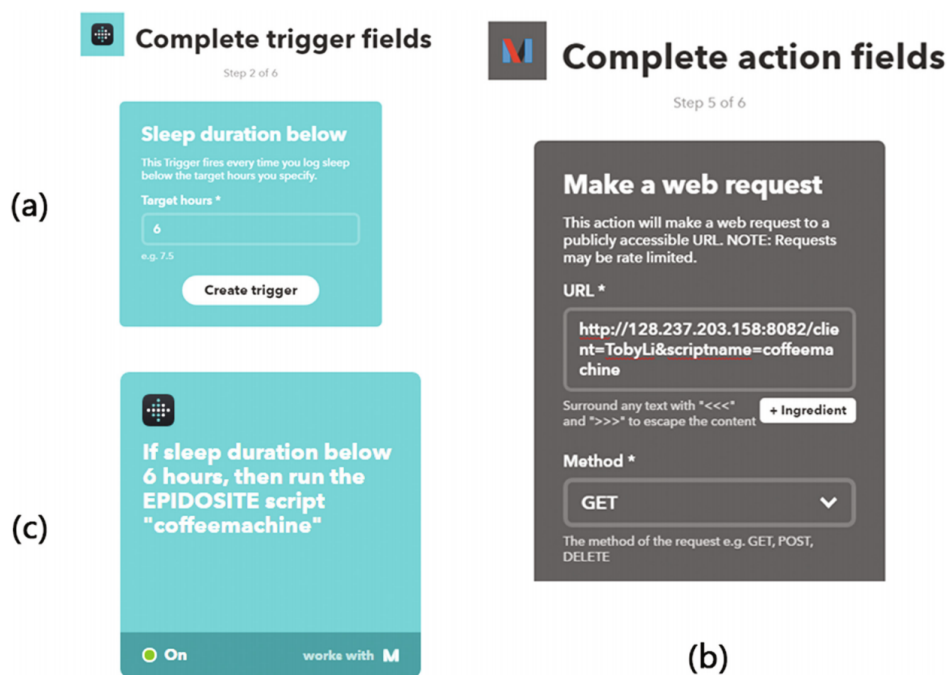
Complete trigger fields

Step 2 of 6

Sleep duration below

This Trigger fires every time you log sleep below the target hours you specify.

Target hours *

6

e.g. 7.5

Create trigger

(a)

If sleep duration below 6 hours, then run the EPIDOSITE script "coffeemachine"

On

works with M

(c)

M Complete action fields

Step 5 of 6

Make a web request

This action will make a web request to a publicly accessible URL. NOTE: Requests may be rate limited.

URL *

http://128.237.203.158:8082/client=TobyLi&scriptname=coffeemachine

Surround any text with "<<<" and ">>>" to escape the content

+ Ingredient

Method *

GET

The method of the request e.g. GET, POST, DELETE

(b)